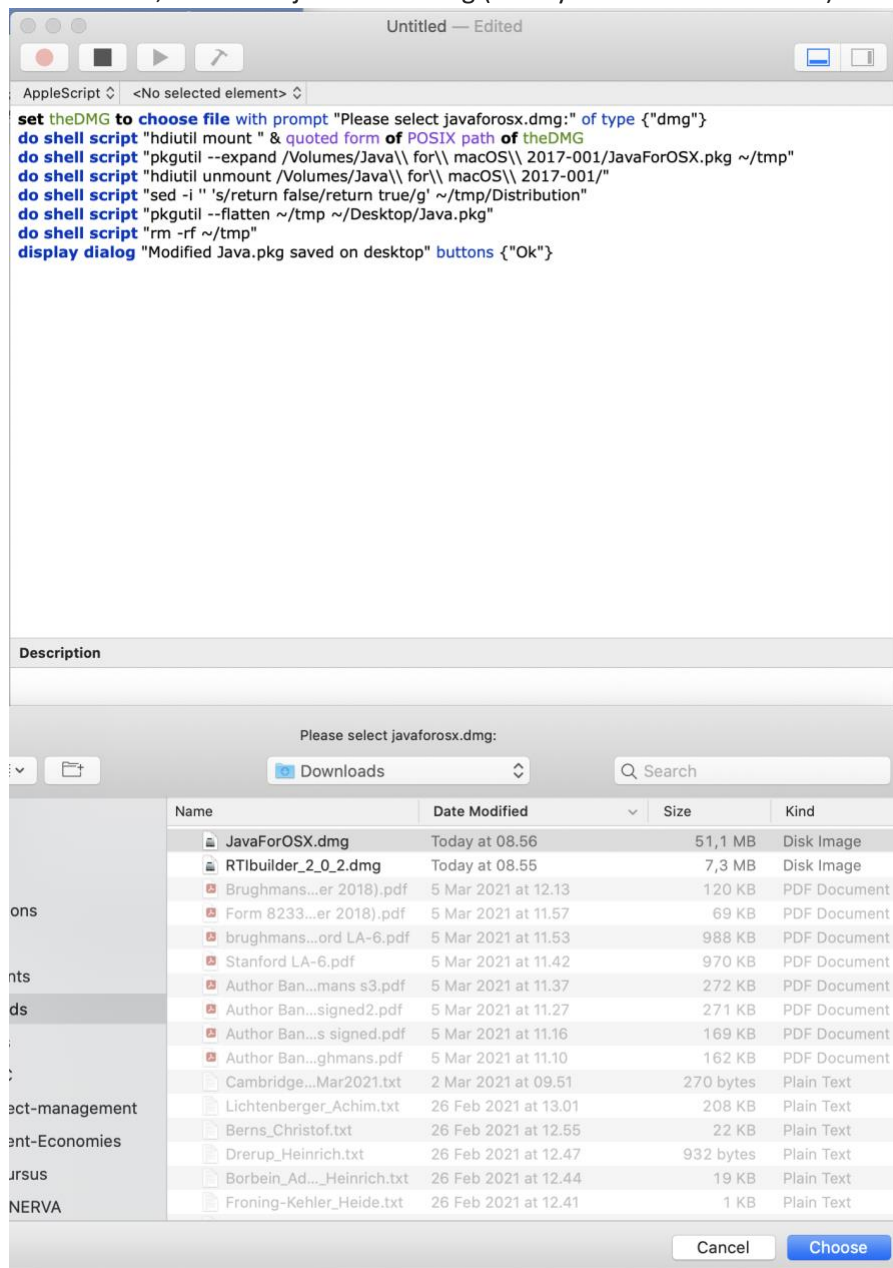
Untitled — Edited

AppleScript ◊ <No selected element> ◊

set theDMG to choose file with prompt "Please select javaforosx.dmg:" of type {"dmg"}
do shell script "hdiutil mount " & quoted form of POSIX path of theDMG
do shell script "pkgutil --expand /Volumes/Java\\ for\\ macOS\\ 2017-001/JavaForOSX.pkg ~/tmp"
do shell script "hdiutil unmount /Volumes/Java\\ for\\ macOS\\ 2017-001/"
do shell script "sed -i '' 's/return false/return true/g' ~/tmp/Distribution"
do shell script "pkgutil --flatten ~/tmp ~/Desktop/Java.pkg"
do shell script "rm -rf ~/tmp"
display dialog "Modified Java.pkg saved on desktop" buttons {"Ok"}

Description

Please select javaforosx.dmg:

Downloads

Search

| Name | Date Modified | Size | Kind |
|---|---|---|---|
| JavaForOSX.dmg | Today at 08.56 | 51,1 MB | Disk Image |
| RTIbuilder_2_0_2.dmg | Today at 08.55 | 7,3 MB | Disk Image |
| Brughmans...er 2018).pdf | 5 Mar 2021 at 12.13 | 120 KB | PDF Document |
| Form 8233...er 2018).pdf | 5 Mar 2021 at 11.57 | 69 KB | PDF Document |
| brughmans...ord LA-6.pdf | 5 Mar 2021 at 11.53 | 988 KB | PDF Document |
| Stanford LA-6.pdf | 5 Mar 2021 at 11.42 | 970 KB | PDF Document |
| Author Ban...mans s3.pdf | 5 Mar 2021 at 11.37 | 272 KB | PDF Document |
| Author Ban...signed2.pdf | 5 Mar 2021 at 11.27 | 271 KB | PDF Document |
| Author Ban...s signed.pdf | 5 Mar 2021 at 11.16 | 169 KB | PDF Document |
| Author Ban...ghmans.pdf | 5 Mar 2021 at 11.10 | 162 KB | PDF Document |
| Cambridge...Mar2021.txt | 2 Mar 2021 at 09.51 | 270 bytes | Plain Text |
| Lichtenberger_Achim.txt | 26 Feb 2021 at 13.01 | 208 KB | Plain Text |
| Berns_Christof.txt | 26 Feb 2021 at 12.55 | 22 KB | Plain Text |
| Drerup_Heinrich.txt | 26 Feb 2021 at 12.47 | 932 bytes | Plain Text |
| Borbein_Ad..._Heinrich.txt | 26 Feb 2021 at 12.44 | 19 KB | Plain Text |
| Froning-Kehler_Heide.txt | 26 Feb 2021 at 12.41 | 1 KB | Plain Text |

ons
nts
ds
ect-management
ent-Economies
ursus
NERVA

Cancel
Choose